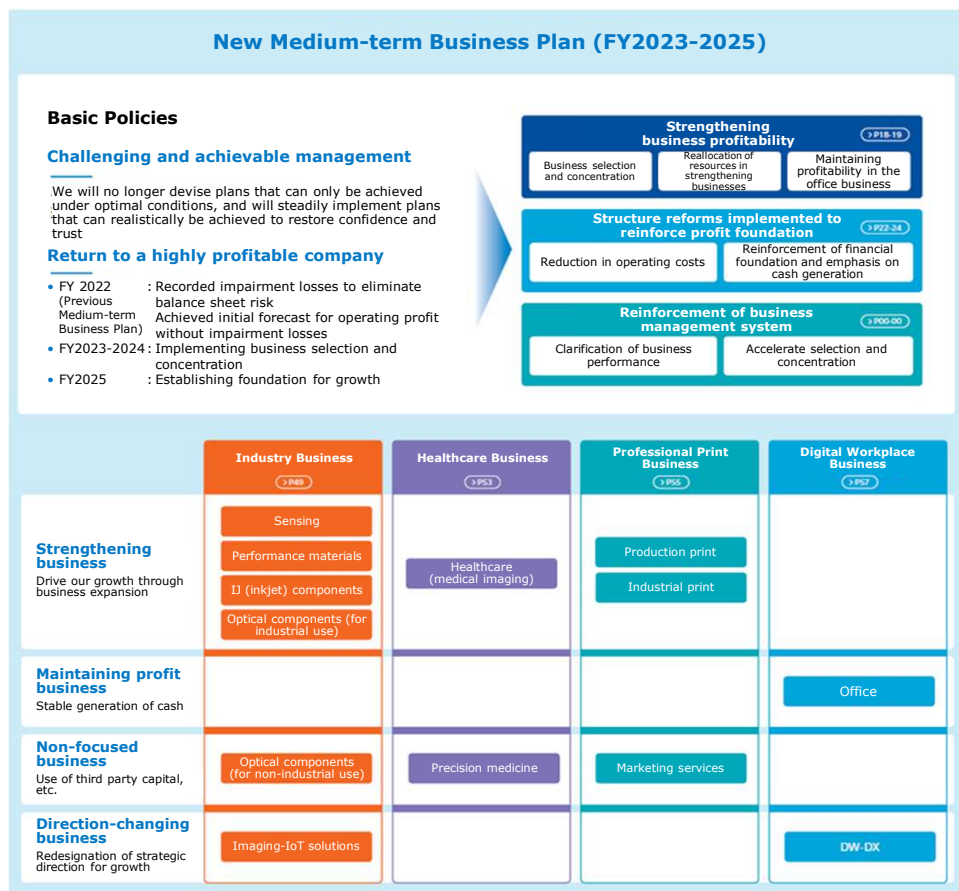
New Medium-term Business Plan (FY2023-2025)

Basic Policies

Challenging and achievable management

We will no longer devise plans that can only be achieved under optimal conditions, and will steadily implement plans that can realistically be achieved to restore confidence and trust

Return to a highly profitable company

• FY 2022 (Previous Medium-term Business Plan) : Recorded impairment losses to eliminate balance sheet risk
Achieved initial forecast for operating profit without impairment losses
• FY2023-2024 : Implementing business selection and concentration
• FY2025 : Establishing foundation for growth

Strengthening business profitability >P18-19
Business selection and concentration
Reallocation of resources in strengthening businesses
Maintaining profitability in the office business

Structure reforms implemented to reinforce profit foundation >P22-24
Reduction in operating costs
Reinforcement of financial foundation and emphasis on cash generation

Reinforcement of business management system >P00-00
Clarification of business performance
Accelerate selection and concentration

| | Industry Business >P49 | Healthcare Business >P53 | Professional Print Business >P55 | Digital Workplace Business >P57 |
|---|---|---|---|---|
| Strengthening business Drive our growth through business expansion | Sensing; Performance materials; IJ (inkjet) components; Optical components (for industrial use) | Healthcare (medical imaging) | Production print; Industrial print | |
| Maintaining profit business Stable generation of cash | | | | Office |
| Non-focused business Use of third party capital, etc. | Optical components (for non-industrial use) | Precision medicine | Marketing services | |
| Direction-changing business Redesignation of strategic direction for growth | Imaging-IoT solutions | | | DW-DX |